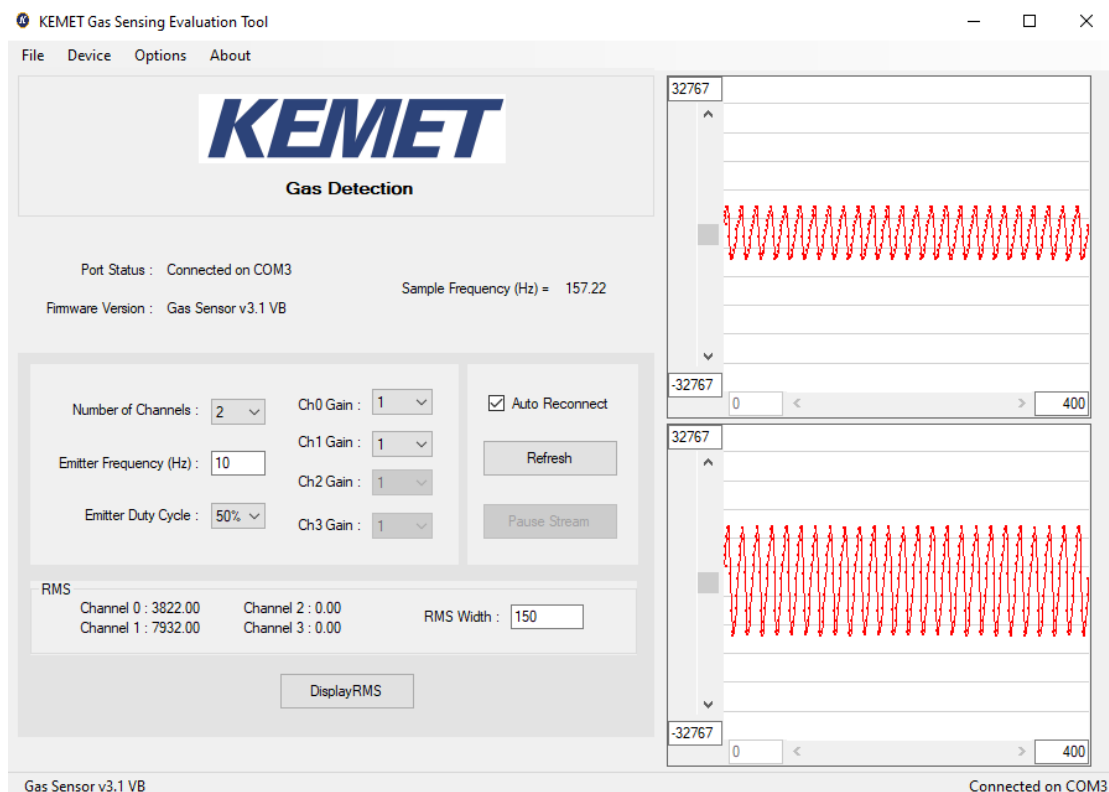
KEMET Gas Sensing Evaluation Tool

File Device Options About

KEMET

Gas Detection

Port Status : Connected on COM3

Firmware Version : Gas Sensor v3.1 VB

Sample Frequency (Hz) = 157.22

Number of Channels : 2

Emitter Frequency (Hz) : 10

Emitter Duty Cycle : 50%

Ch0 Gain : 1

Ch1 Gain : 1

Ch2 Gain : 1

Ch3 Gain : 1

Auto Reconnect

Refresh

Pause Stream

RMS

Channel 0 : 3822.00
Channel 1 : 7932.00

Channel 2 : 0.00
Channel 3 : 0.00

RMS Width : 150

DisplayRMS

32767

-32767

0

400

32767

-32767

0

400

Gas Sensor v3.1 VB

Connected on COM3